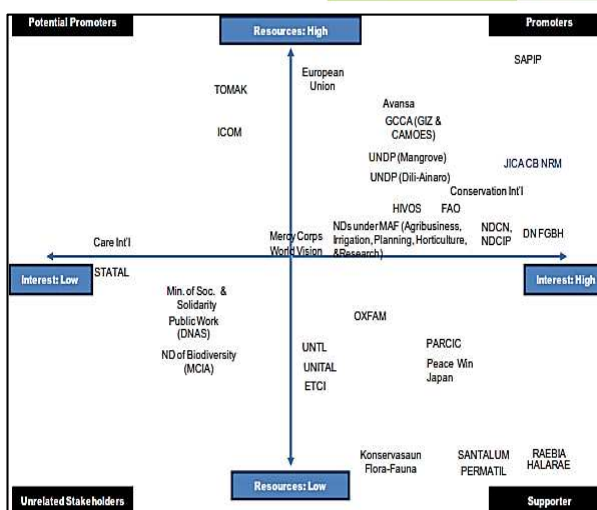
Potential Promoters

Resources: High

Promoters

SAPIP

European Union

TOMAK

Avansa

GCCA (GIZ & CAMOES)

ICOM

UNDP (Mangrove)

JICA CB NRM

UNDP (Dili-Ainaro)

Conservation Int'l

HIVOS

FAO

NDs under MAF (Agribusiness, Irrigation, Planning, Horticulture, &Research)

NDCN, NDCIP

DN FGBH

Mercy Corps World Vision

Care Int'l

Interest: Low

STATAL

Interest: High

Min. of Soc. & Solidarity

Public Work (DNAS)

OXFAM

ND of Biodiversity (MCIA)

UNTL

PARCIC

UNITAL

Peace Win Japan

ETCI

Konservasaun Flora-Fauna

SANTALUM

PERMATIL

RAEBIA

HALARAE

Unrelated Stakeholders

Resources: Low

Supporter